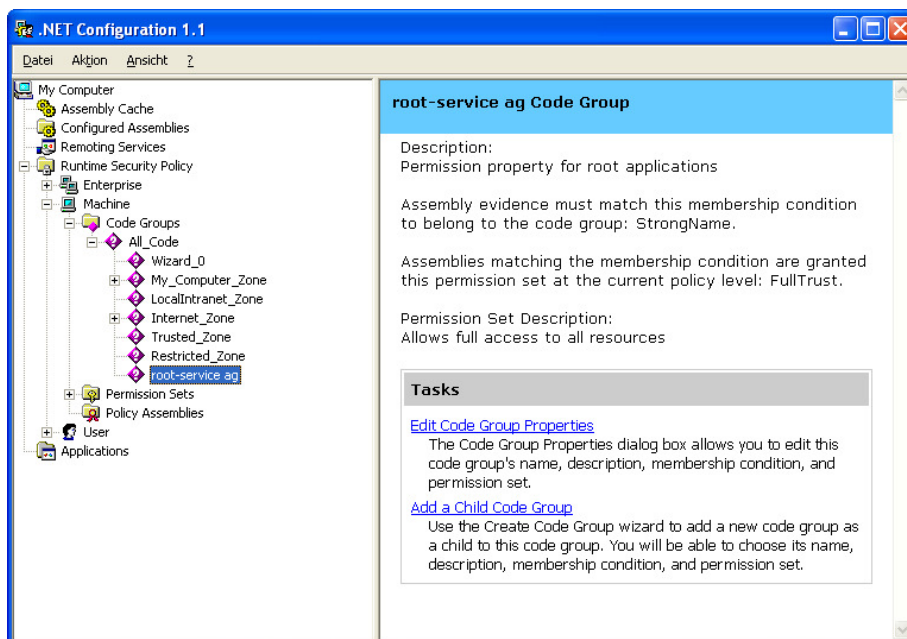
.NET Configuration 1.1

Datei Aktion Ansicht ?

My Computer
Assembly Cache
Configured Assemblies
Remoting Services
Runtime Security Policy
Enterprise
Machine
Code Groups
All_Code
Wizard_0
My_Computer_Zone
LocalIntranet_Zone
Internet_Zone
Trusted_Zone
Restricted_Zone
root-service ag
Permission Sets
Policy Assemblies
User
Applications

root-service ag Code Group

Description:
Permission property for root applications

Assembly evidence must match this membership condition to belong to the code group: StrongName.

Assemblies matching the membership condition are granted this permission set at the current policy level: FullTrust.

Permission Set Description:
Allows full access to all resources

Tasks

Edit Code Group Properties
The Code Group Properties dialog box allows you to edit this code group's name, description, membership condition, and permission set.

Add a Child Code Group
Use the Create Code Group wizard to add a new code group as a child to this code group. You will be able to choose its name, description, membership condition, and permission set.